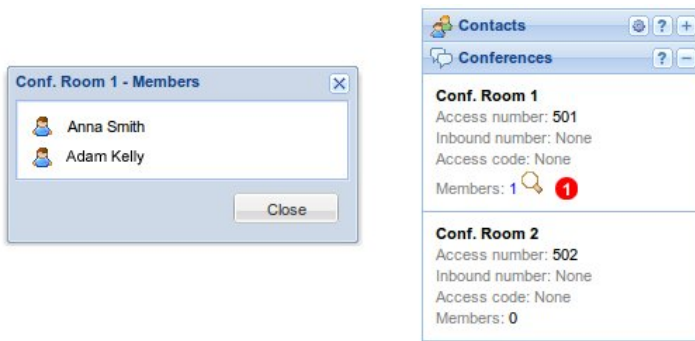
Conf. Room 1 - Members

Anna Smith
Adam Kelly

Close

Contacts
Conferences

Conf. Room 1
Access number: 501
Inbound number: None
Access code: None
Members: 1

1

Conf. Room 2
Access number: 502
Inbound number: None
Access code: None
Members: 0